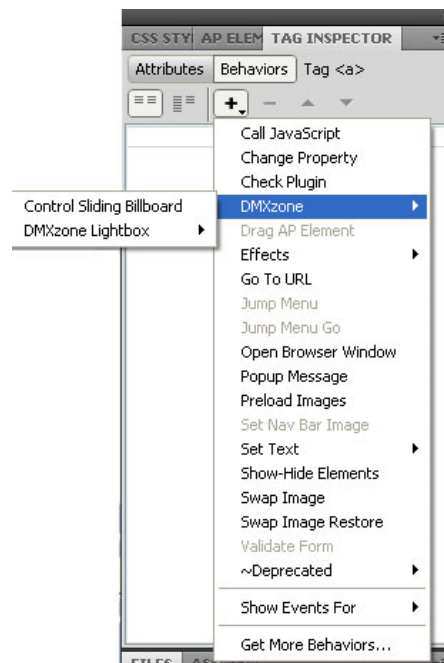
CSS STY AP ELEM TAG INSPECTOR

Attributes Behaviors Tag <a>

Control Sliding Billboard
DMXzone Lightbox

Call JavaScript
Change Property
Check Plugin
DMXzone
Drag AP Element
Effects
Go To URL
Jump Menu
Jump Menu Go
Open Browser Window
Popup Message
Preload Images
Set Nav Bar Image
Set Text
Show-Hide Elements
Swap Image
Swap Image Restore
Validate Form
~Deprecated
Show Events For
Get More Behaviors...

FILES AS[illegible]